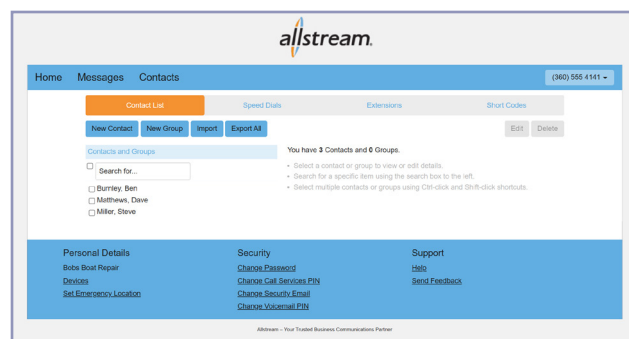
allstream.

Home Messages Contacts

(360) 555 4141

Contact List | Speed Dials | Extensions | Short Codes

New Contact | New Group | Import | Export All

Edit | Delete

Contacts and Groups

Search for...

Burnley, Ben
Matthews, Dave
Miller, Steve

You have **3** Contacts and **0** Groups.

- Select a contact or group to view or edit details.
- Search for a specific item using the search box to the left.
- Select multiple contacts or groups using Ctrl-click and Shift-click shortcuts.

Personal Details
Bobs Boat Repair
Devices
Set Emergency Location

Security
Change Password
Change Call Services PIN
Change Security Email
Change Voicemail PIN

Support
Help
Send Feedback

Allstream – Your Trusted Business Communications Partner